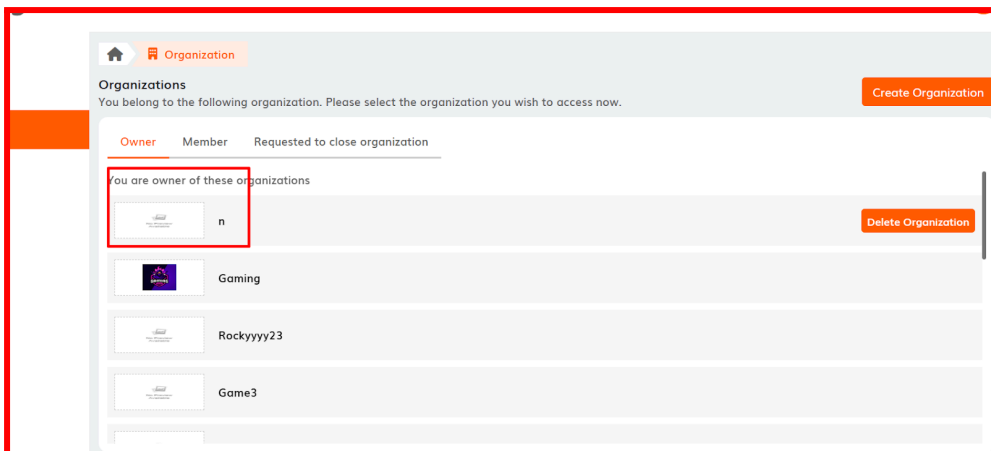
Organization

Organizations
You belong to the following organization. Please select the organization you wish to access now.

Create Organization

Owner Member Requested to close organization

You are owner of these organizations

n

Delete Organization

Gaming

Rockyyyy23

Game3